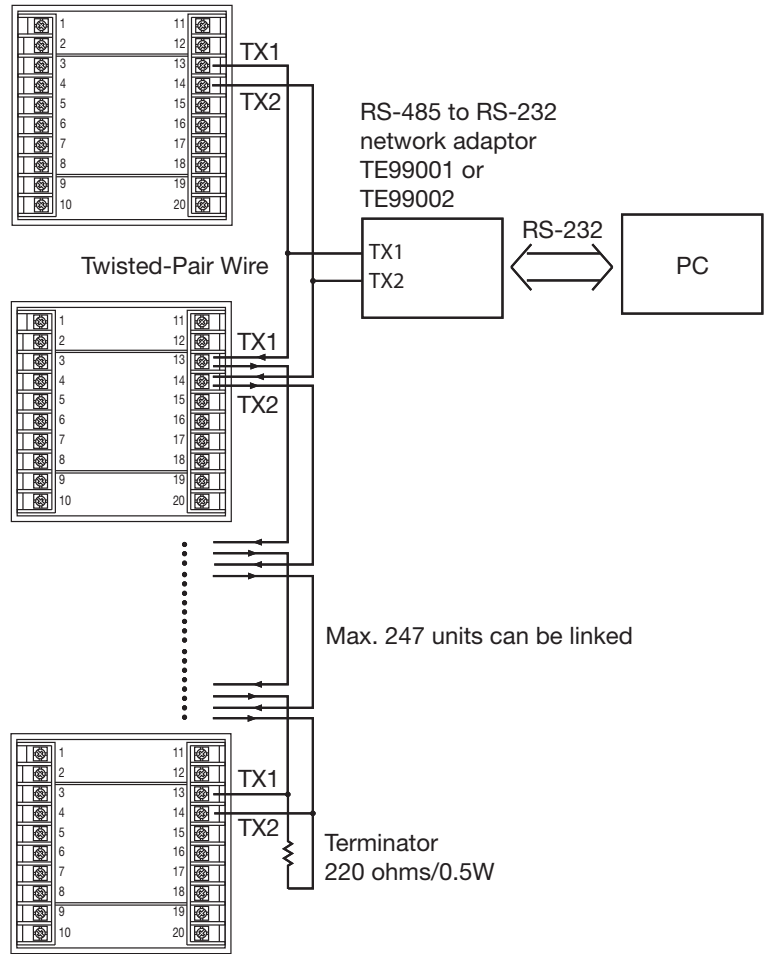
1
2
3
4
5
6
7
8
9
10

11
12
13
14
15
16
17
18
19
20

TX1
TX2

RS-485 to RS-232 network adaptor TE99001 or TE99002

TX1
TX2

RS-232

PC

Twisted-Pair Wire

1
2
3
4
5
6
7
8
9
10

11
12
13
14
15
16
17
18
19
20

TX1
TX2

Max. 247 units can be linked

1
2
3
4
5
6
7
8
9
10

11
12
13
14
15
16
17
18
19
20

TX1
TX2

Terminator
220 ohms/0.5W